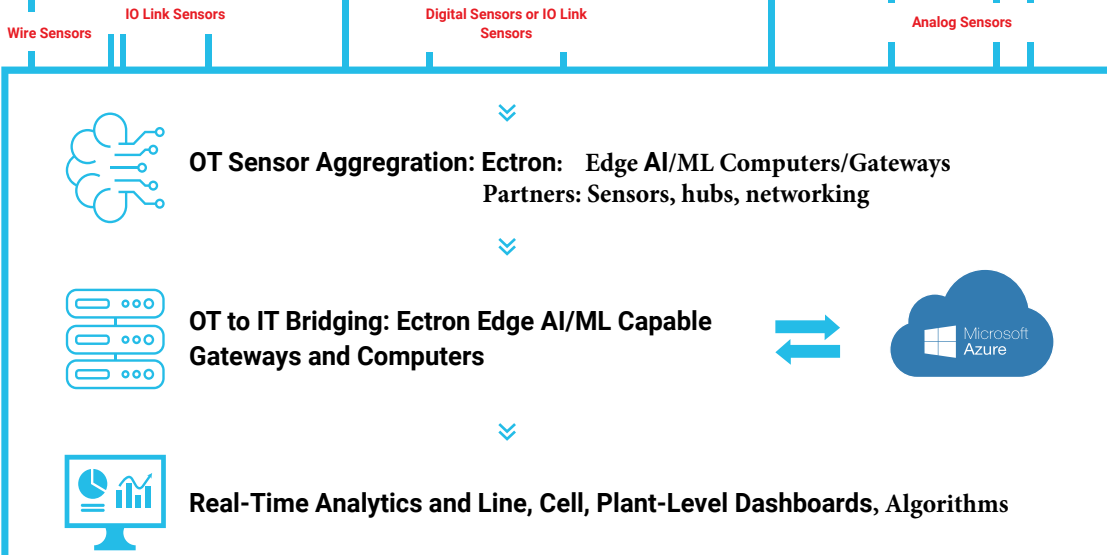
Wire Sensors

IO Link Sensors

Digital Sensors or IO Link Sensors

Analog Sensors

OT Sensor Aggregation: Ectron: Edge AI/ML Computers/Gateways
Partners: Sensors, hubs, networking

OT to IT Bridging: Ectron Edge AI/ML Capable Gateways and Computers

Microsoft Azure

Real-Time Analytics and Line, Cell, Plant-Level Dashboards, Algorithms